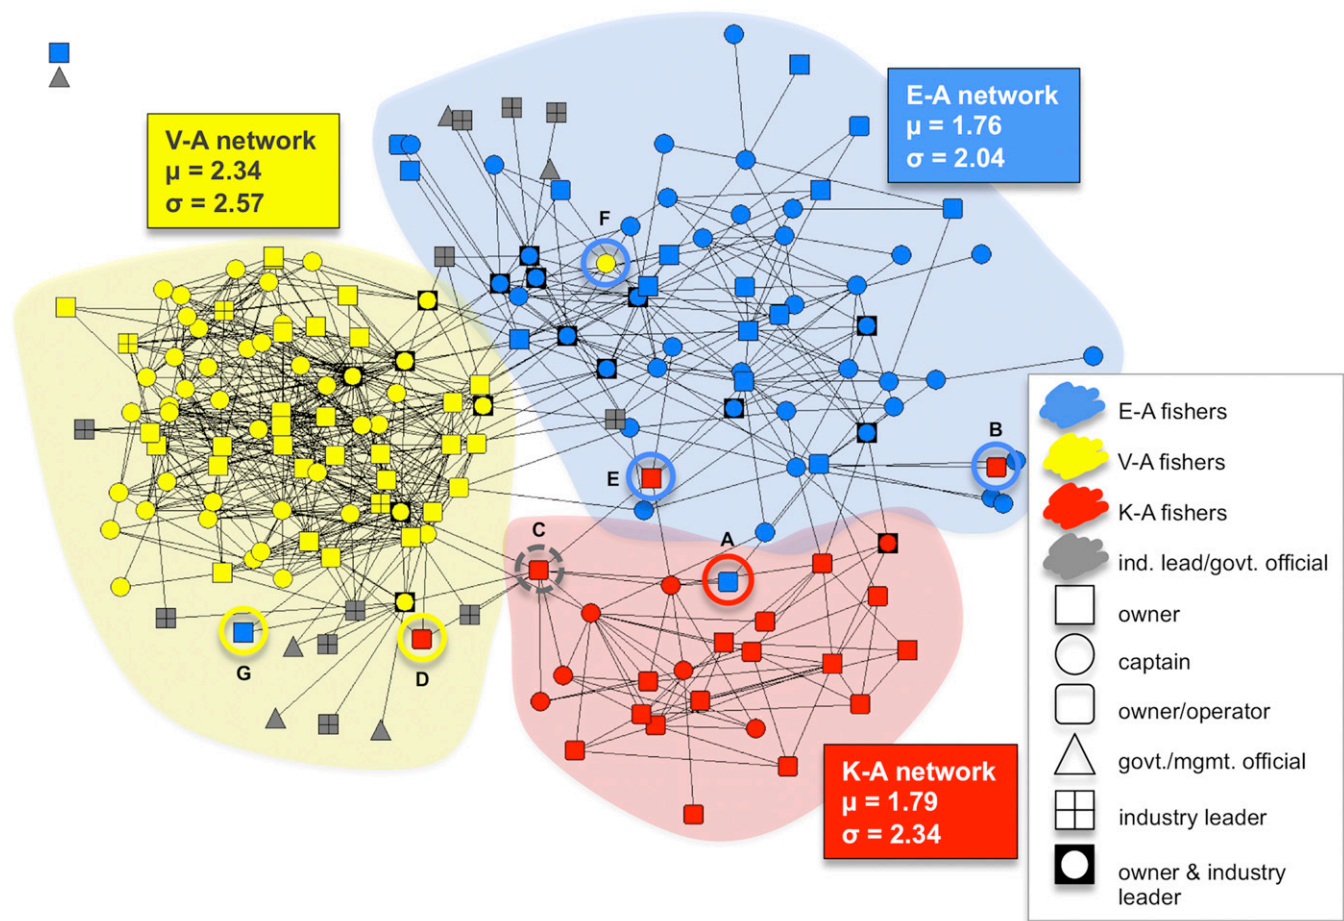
V-A network
μ = 2.34
σ = 2.57

E-A network
μ = 1.76
σ = 2.04

K-A network
μ = 1.79
σ = 2.34

F
E
B
C
A
G
D

E-A fishers
V-A fishers
K-A fishers
ind. lead/govt. official
owner
captain
owner/operator
govt./mgmt. official
industry leader
owner & industry leader